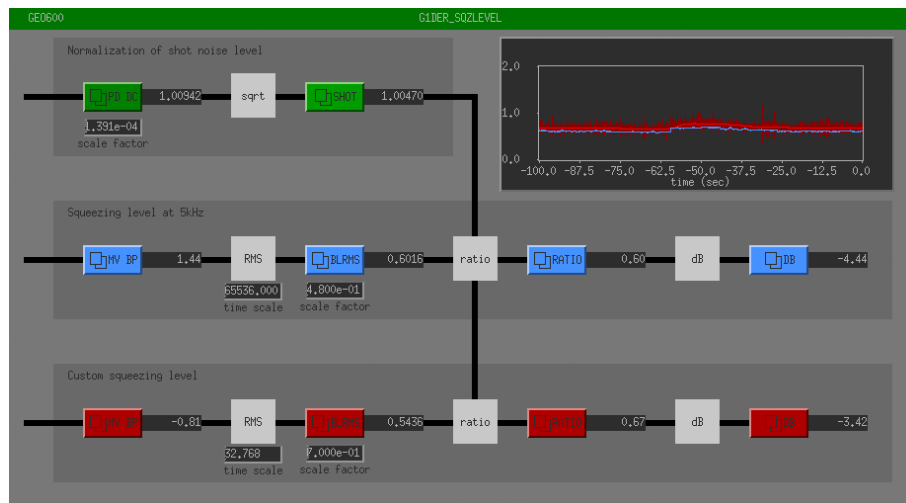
GEO600

G1DER_SQZLEVEL

Normalization of shot noise level

PD DC 1,00942 sqrt SHOT 1,00470

1,391e-04
scale factor

2.0
1.0
0.0
-100.0 -87.5 -75.0 -62.5 -50.0 -37.5 -25.0 -12.5 0.0
time (sec)

Squeezing level at 5kHz

MV BP 1.44 RMS BLRMS 0.6016 ratio RATIO 0.60 dB DB -4.44

65536.000
time scale
4.800e-01
scale factor

Custom squeezing level

MV BP -0.81 RMS BLRMS 0.5436 ratio RATIO 0.67 dB DB -3.42

32,768
time scale
7,000e-01
scale factor